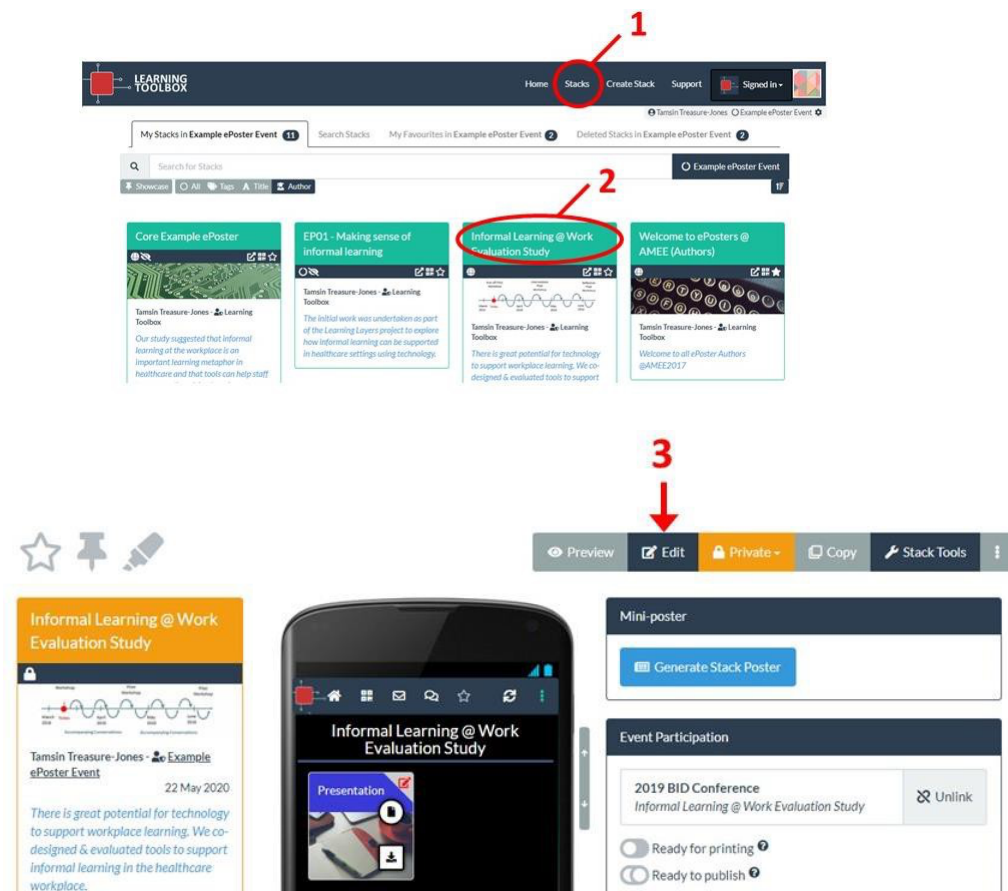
1

LEARNING TOOLBOX

Home Stacks Create Stack Support Signed in

Tamsin Treasure-Jones Example ePoster Event

My Stacks in Example ePoster Event 11 Search Stacks My Favourites in Example ePoster Event 2 Deleted Stacks in Example ePoster Event 2

Search for Stacks

Example ePoster Event

Showcase All Tags Title Author

2

Core Example ePoster

Tamsin Treasure-Jones - Learning Toolbox

Our study suggested that informal learning at the workplace is an important learning metaphor in healthcare and that tools can help staff

EP01 - Making sense of informal learning

Tamsin Treasure-Jones - Learning Toolbox

The initial work was undertaken as part of the Learning Layers project to explore how informal learning can be supported in healthcare settings using technology.

Informal Learning @ Work Evaluation Study

Tamsin Treasure-Jones - Learning Toolbox

There is great potential for technology to support workplace learning. We co-designed & evaluated tools to support

Welcome to ePosters @ AMEE (Authors)

Tamsin Treasure-Jones - Learning Toolbox

Welcome to all ePoster Authors @AMEE2017

3

Preview Edit Private Copy Stack Tools

Informal Learning @ Work Evaluation Study

Tamsin Treasure-Jones - Example ePoster Event

22 May 2020

There is great potential for technology to support workplace learning. We co-designed & evaluated tools to support informal learning in the healthcare workplace.

Informal Learning @ Work Evaluation Study

Presentation

Mini-poster

Generate Stack Poster

Event Participation

2019 BID Conference
Informal Learning @ Work Evaluation Study

Unlink

Ready for printing

Ready to publish